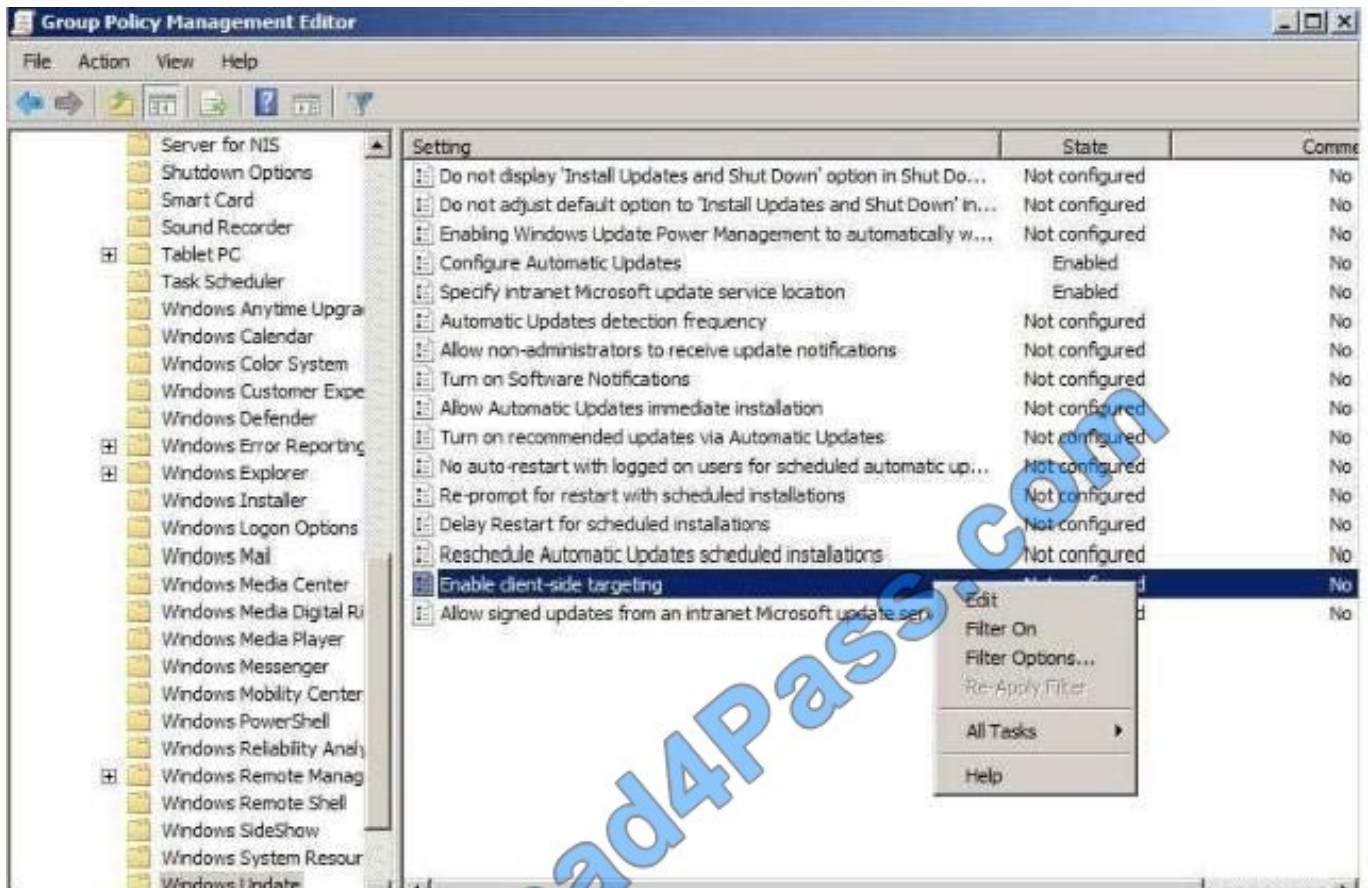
Group Policy Management Editor

File Action View Help

Server for NIS
Shutdown Options
Smart Card
Sound Recorder
Tablet PC
Task Scheduler
Windows Anytime Upgra
Windows Calendar
Windows Color System
Windows Customer Expe
Windows Defender
Windows Error Reporting
Windows Explorer
Windows Installer
Windows Logon Options
Windows Mail
Windows Media Center
Windows Media Digital R
Windows Media Player
Windows Messenger
Windows Mobility Center
Windows PowerShell
Windows Reliability Analy
Windows Remote Manag
Windows Remote Shell
Windows SideShow
Windows System Resour
Windows Update

| Setting | State | Comme |
|---|---|---|
| Do not display 'Install Updates and Shut Down' option in Shut Do... | Not configured | No |
| Do not adjust default option to 'Install Updates and Shut Down' in... | Not configured | No |
| Enabling Windows Update Power Management to automatically w... | Not configured | No |
| Configure Automatic Updates | Enabled | No |
| Specify intranet Microsoft update service location | Enabled | No |
| Automatic Updates detection frequency | Not configured | No |
| Allow non-administrators to receive update notifications | Not configured | No |
| Turn on Software Notifications | Not configured | No |
| Allow Automatic Updates immediate installation | Not configured | No |
| Turn on recommended updates via Automatic Updates | Not configured | No |
| No auto-restart with logged on users for scheduled automatic up... | Not configured | No |
| Re-prompt for restart with scheduled installations | Not configured | No |
| Delay Restart for scheduled installations | Not configured | No |
| Reschedule Automatic Updates scheduled installations | Not configured | No |
| Enable client-side targeting | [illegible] | No |
| Allow signed updates from an intranet Microsoft update ser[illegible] | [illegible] | No |

Edit
Filter On
Filter Options...
Re-Apply Filter
All Tasks
Help

Lead4Pass.com